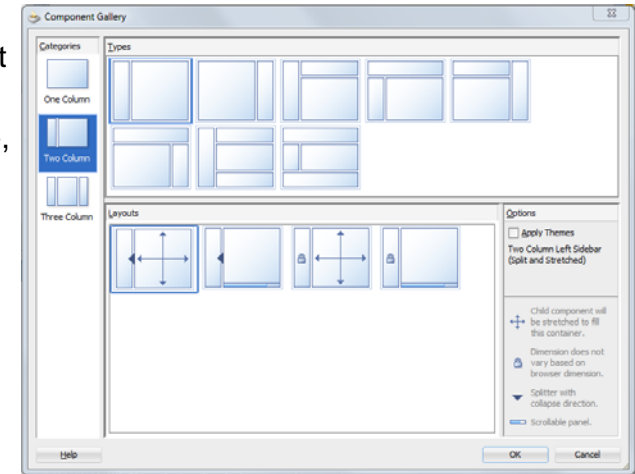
Component Gallery

Categories

One Column

Two Column

Three Column

Types

Layouts

Options

Apply Themes

Two Column Left Sidebar (Split and Stretched)

Child component will be stretched to fill this container.

Dimension does not vary based on browser dimension.

Splitter with collapse direction.

Scrollable panel.

Help

OK

Cancel